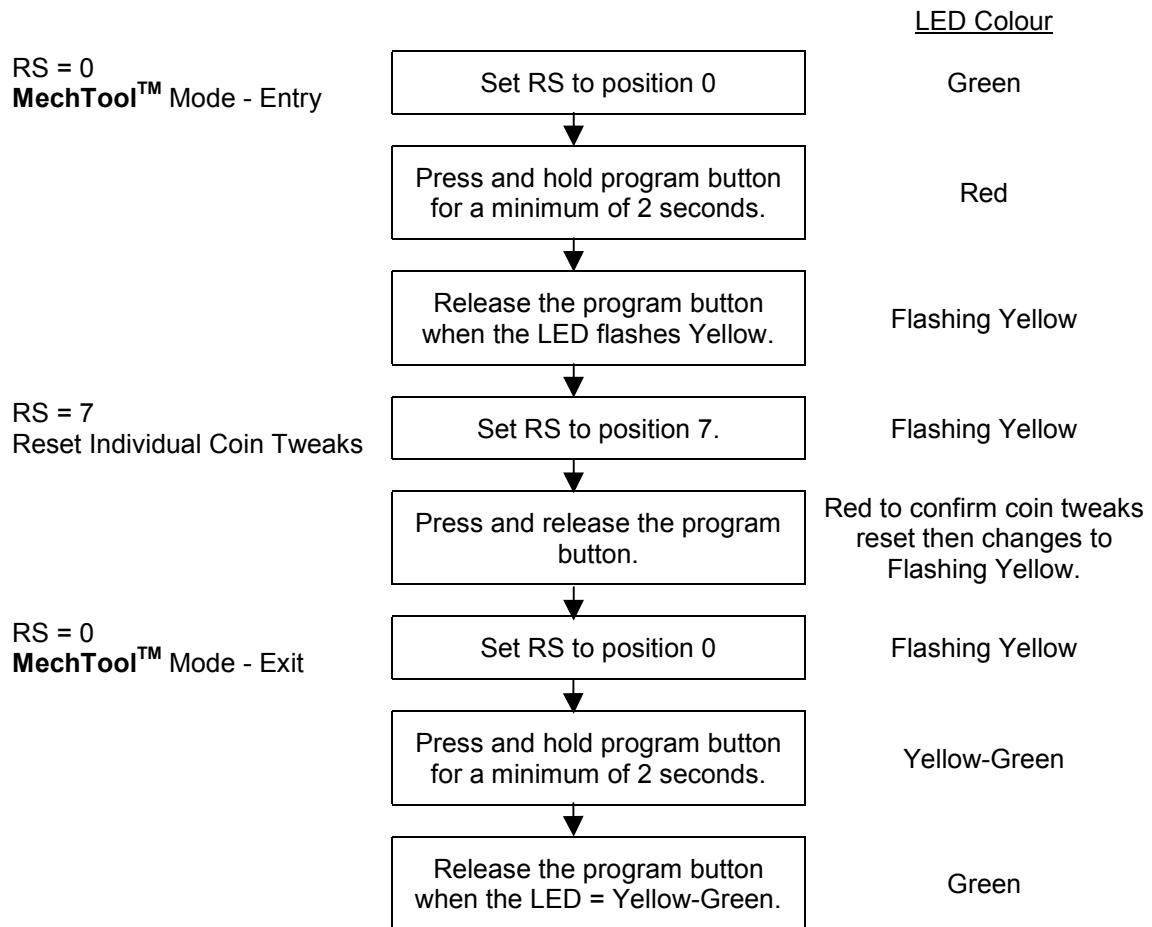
LED Colour

RS = 0
**MechTool$^{TM}$** Mode - Entry

Set RS to position 0

Green

Press and hold program button for a minimum of 2 seconds.

Red

Release the program button when the LED flashes Yellow.

Flashing Yellow

RS = 7
Reset Individual Coin Tweaks

Set RS to position 7.

Flashing Yellow

Press and release the program button.

Red to confirm coin tweaks reset then changes to Flashing Yellow.

RS = 0
**MechTool$^{TM}$** Mode - Exit

Set RS to position 0

Flashing Yellow

Press and hold program button for a minimum of 2 seconds.

Yellow-Green

Release the program button when the LED = Yellow-Green.

Green